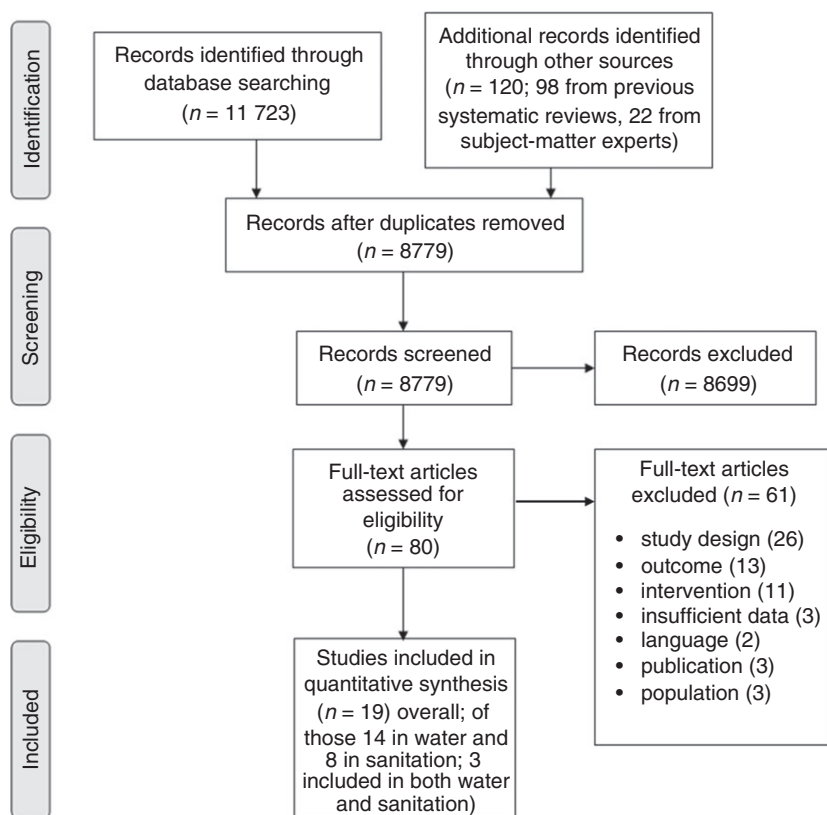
Identification

Records identified through database searching ($n$ = 11 723)

Additional records identified through other sources ($n$ = 120; 98 from previous systematic reviews, 22 from subject-matter experts)

Records after duplicates removed ($n$ = 8779)

Screening

Records screened ($n$ = 8779)

Records excluded ($n$ = 8699)

Eligibility

Full-text articles assessed for eligibility ($n$ = 80)

Full-text articles excluded ($n$ = 61)

- study design (26)
- outcome (13)
- intervention (11)
- insufficient data (3)
- language (2)
- publication (3)
- population (3)

Included

Studies included in quantitative synthesis ($n$ = 19) overall; of those 14 in water and 8 in sanitation; 3 included in both water and sanitation)